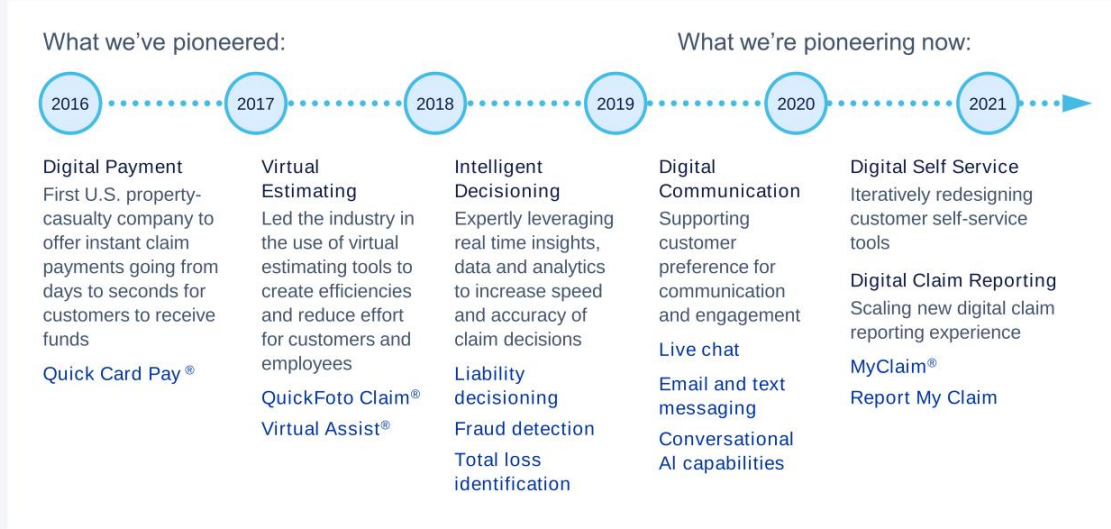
What we've pioneered:

What we're pioneering now:

2016

2017

2018

2019

2020

2021

Digital Payment
First U.S. property-casualty company to offer instant claim payments going from days to seconds for customers to receive funds

Quick Card Pay®

Virtual Estimating
Led the industry in the use of virtual estimating tools to create efficiencies and reduce effort for customers and employees

QuickFoto Claim®

Virtual Assist®

Intelligent Decisioning
Expertly leveraging real time insights, data and analytics to increase speed and accuracy of claim decisions

Liability decisioning

Fraud detection

Total loss identification

Digital Communication
Supporting customer preference for communication and engagement

Live chat

Email and text messaging

Conversational AI capabilities

Digital Self Service
Iteratively redesigning customer self-service tools

Digital Claim Reporting
Scaling new digital claim reporting experience

MyClaim®

Report My Claim